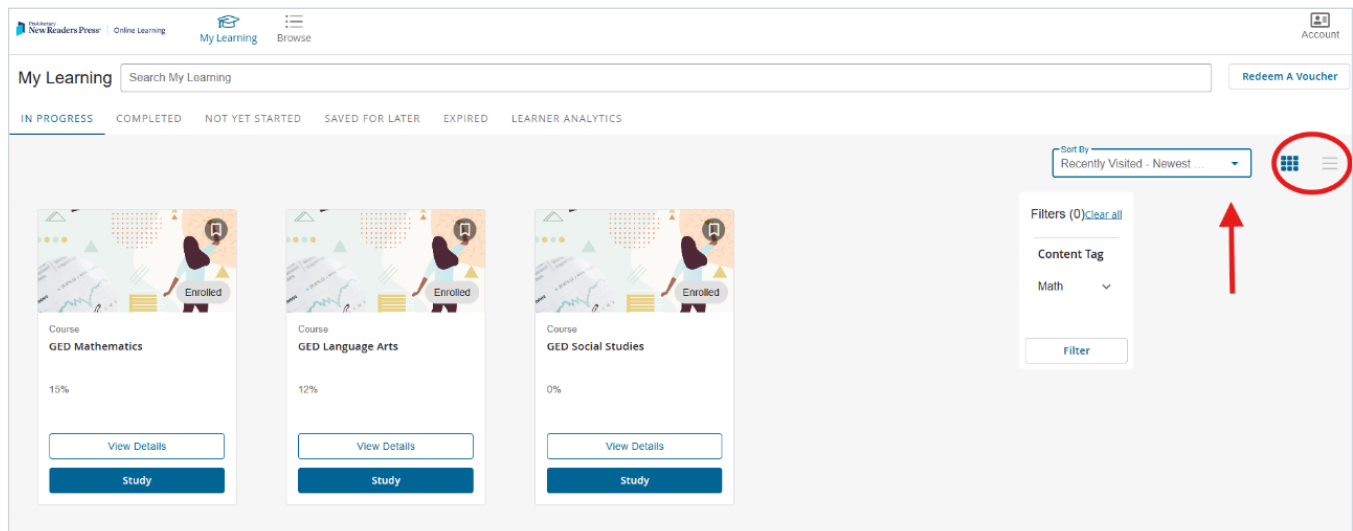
ProLiteracy New Readers Press | Online Learning

My Learning

Browse

Account

My Learning

Search My Learning

Redeem A Voucher

IN PROGRESS COMPLETED NOT YET STARTED SAVED FOR LATER EXPIRED LEARNER ANALYTICS

Sort By
Recently Visited - Newest ...

Enrolled

Course
GED Mathematics

15%

View Details

Study

Enrolled

Course
GED Language Arts

12%

View Details

Study

Enrolled

Course
GED Social Studies

0%

View Details

Study

Filters (0) Clear all

Content Tag

Math

Filter